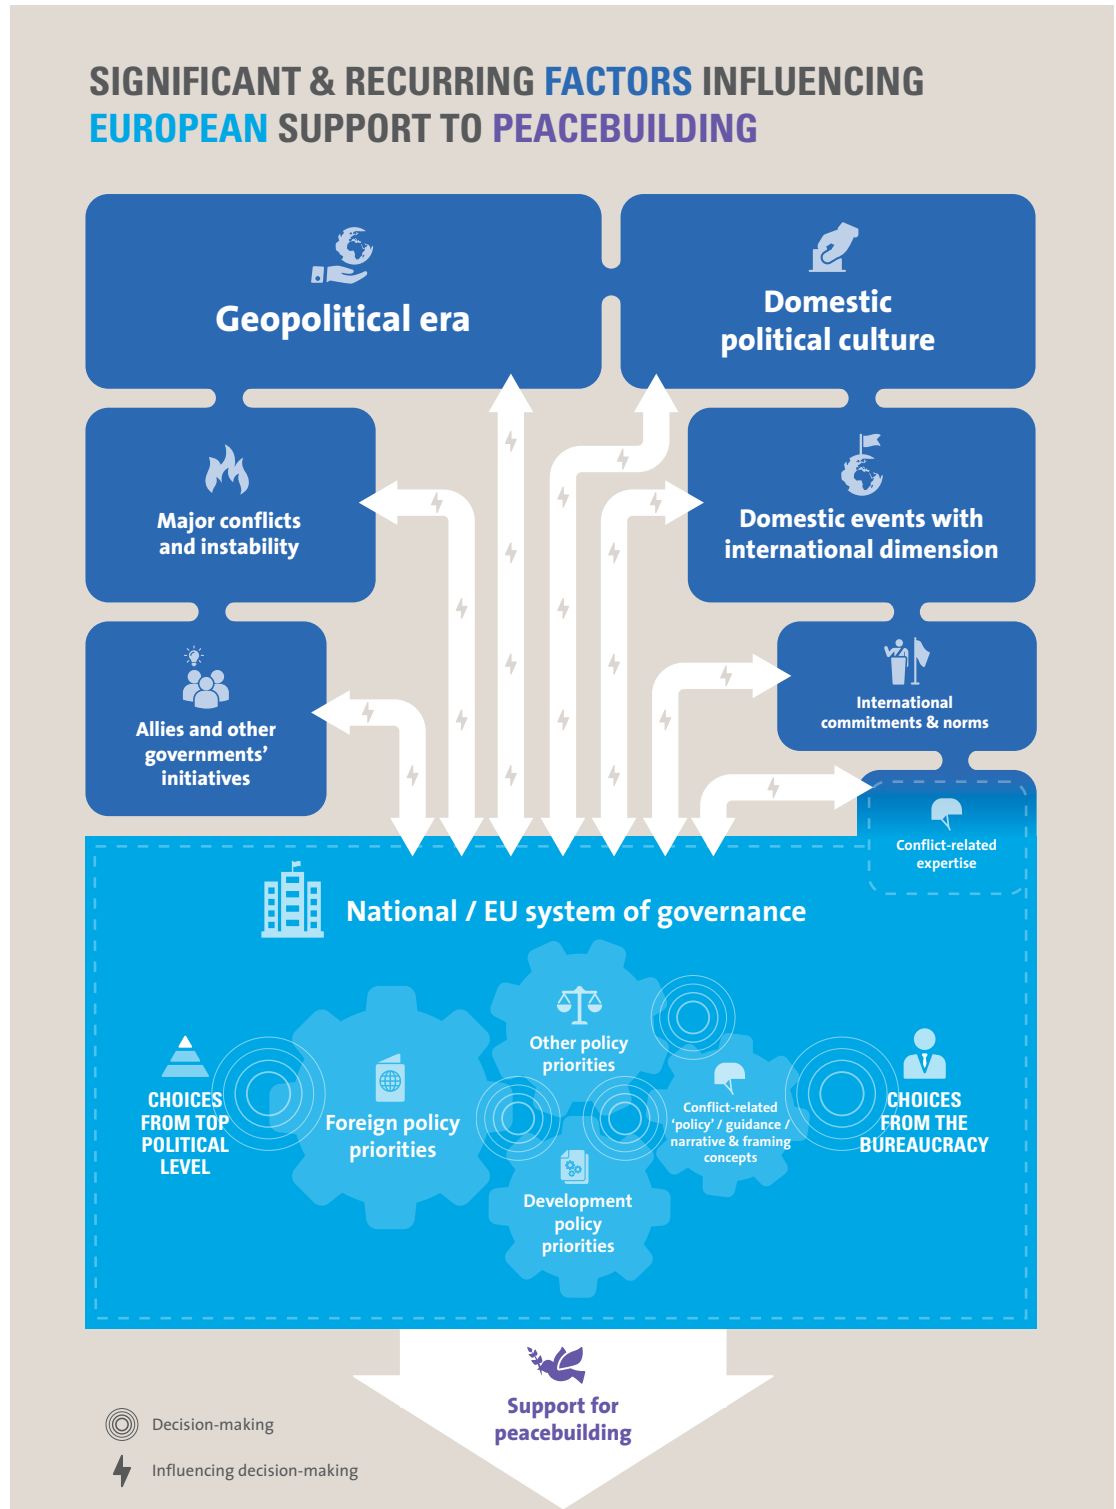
SIGNIFICANT & RECURRING FACTORS INFLUENCING EUROPEAN SUPPORT TO PEACEBUILDING

Geopolitical era

Domestic political culture

Major conflicts and instability

Domestic events with international dimension

Allies and other governments' initiatives

International commitments & norms

Conflict-related expertise

National / EU system of governance

CHOICES FROM TOP POLITICAL LEVEL

Foreign policy priorities

Other policy priorities

Conflict-related 'policy' / guidance / narrative & framing concepts

Development policy priorities

CHOICES FROM THE BUREAUCRACY

Support for peacebuilding

Decision-making

Influencing decision-making